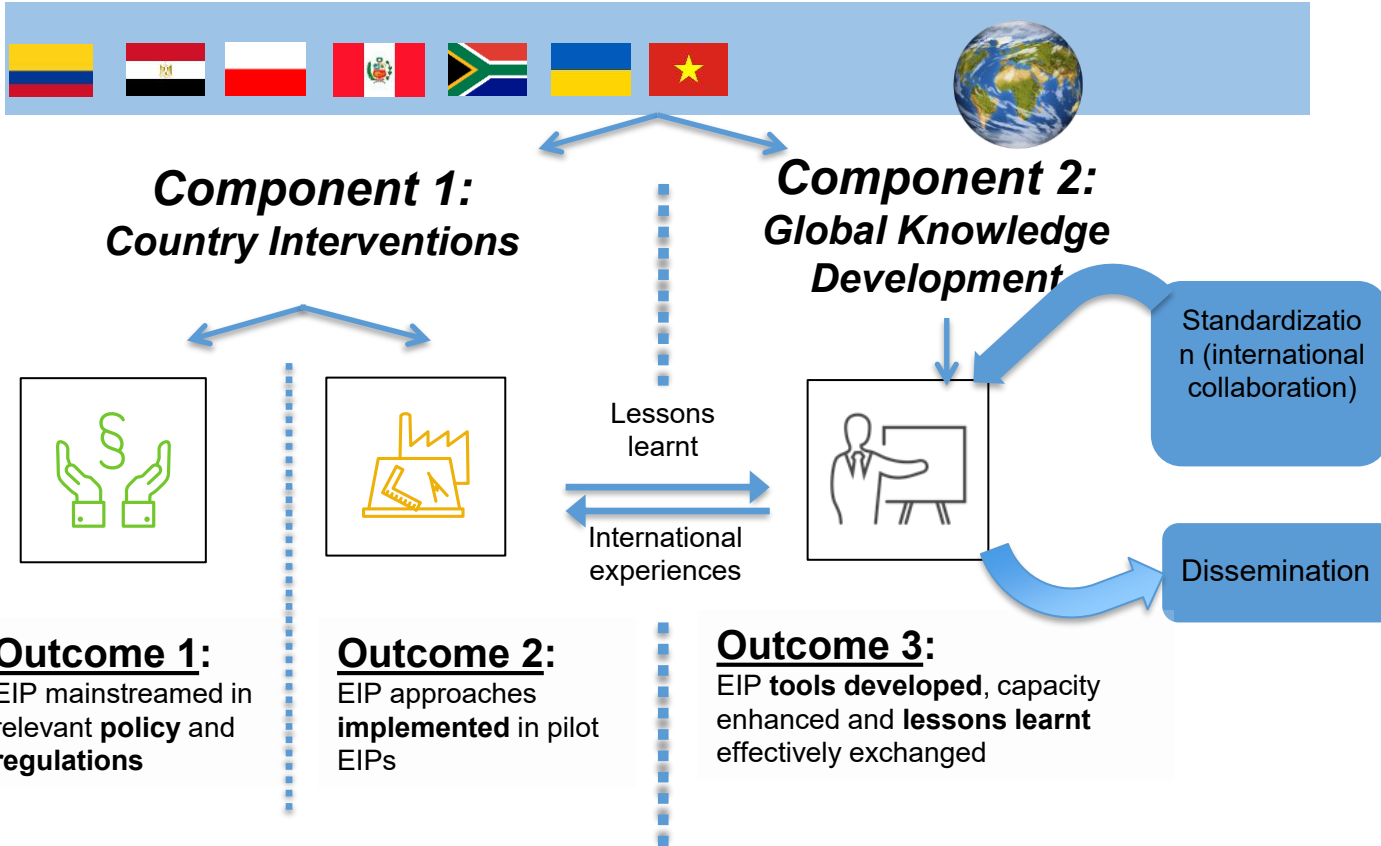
Component 1:
Country Interventions

Component 2:
Global Knowledge Development

Standardization (international collaboration)

Lessons learnt

International experiences

Dissemination

Outcome 1:
EIP mainstreamed in relevant policy and regulations

Outcome 2:
EIP approaches implemented in pilot EIPs

Outcome 3:
EIP tools developed, capacity enhanced and lessons learnt effectively exchanged